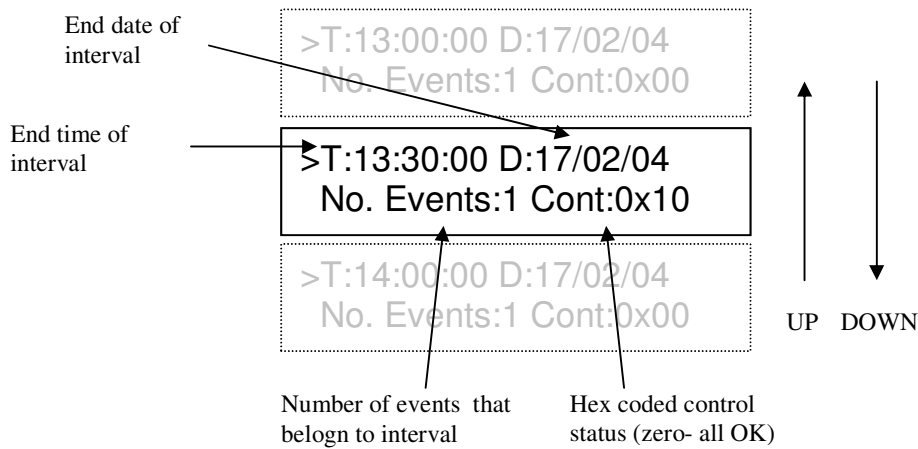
End date of interval

>T:13:00:00 D:17/02/04
No. Events:1 Cont:0x00

End time of interval

>T:13:30:00 D:17/02/04
No. Events:1 Cont:0x10

>T:14:00:00 D:17/02/04
No. Events:1 Cont:0x00

UP DOWN

Number of events that belong to interval

Hex coded control status (zero- all OK)